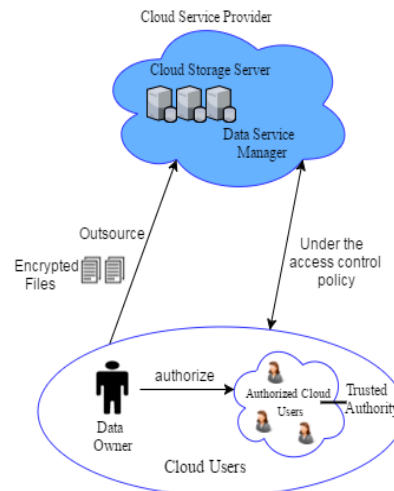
Cloud Service Provider

Cloud Storage Server

Data Service Manager

Outsource

Encrypted Files

Under the access control policy

authorize

Data Owner

Authorized Cloud Users

Trusted Authority

Cloud Users